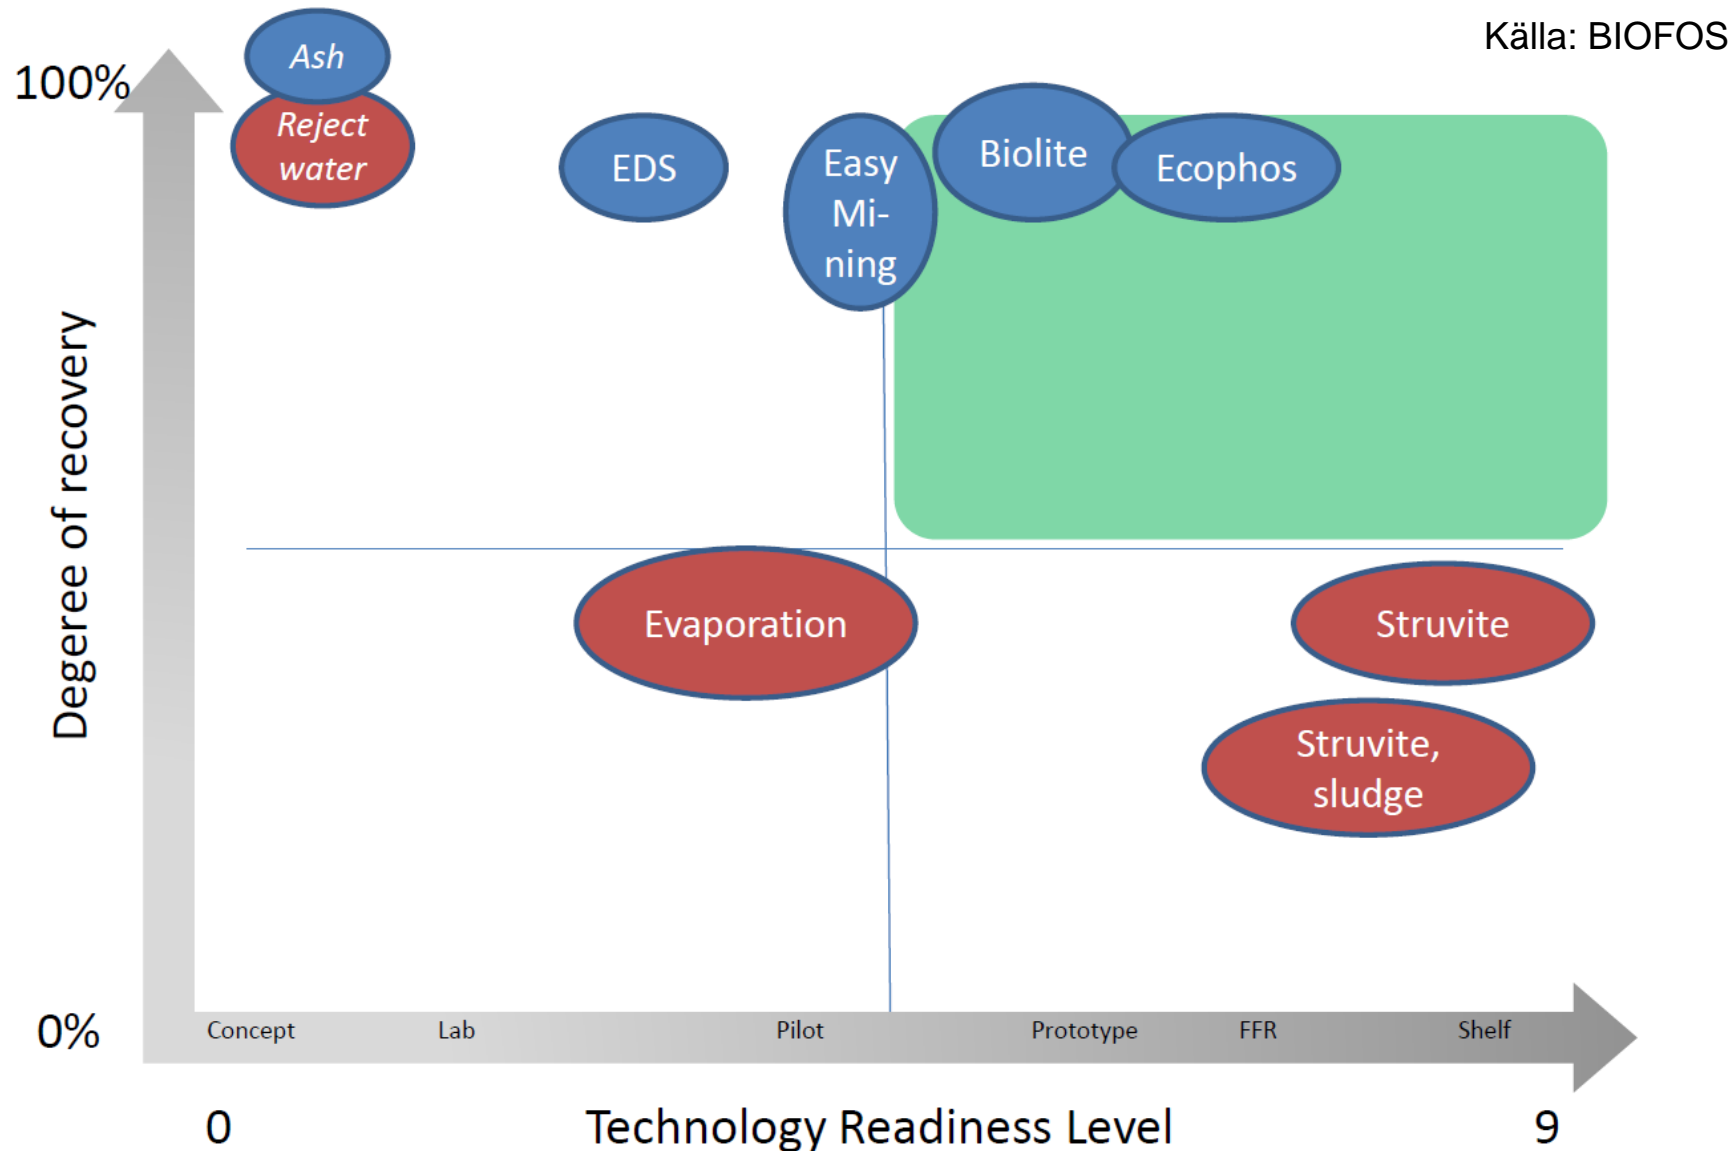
Källa: BIOFOS

100%

Ash

Reject water

EDS

Easy Mining

Biolite

Ecophos

Degeree of recovery

Evaporation

Struvite

Struvite, sludge

0%

Concept

Lab

Pilot

Prototype

FFR

Shelf

0

Technology Readiness Level

9